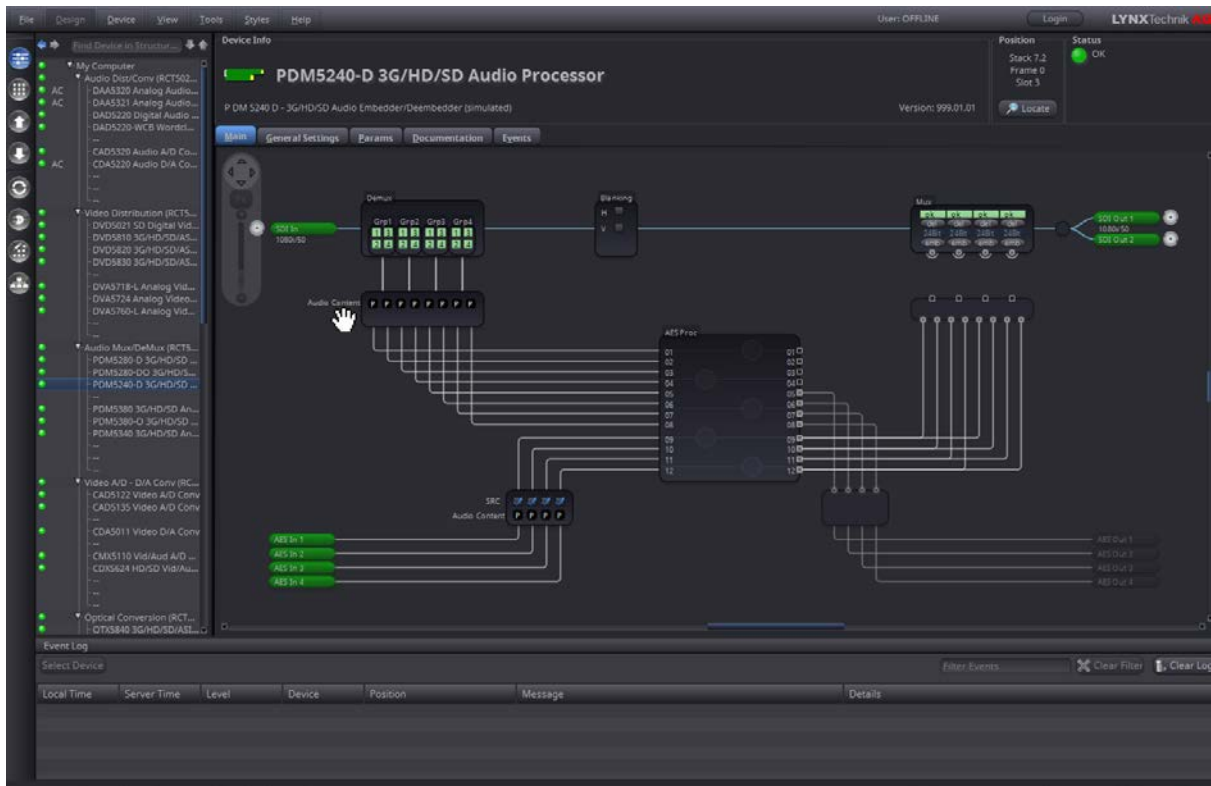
File Design Device View Tools Styles Help
User: OFFLINE Login LYNXTechnik

Find Device in Structur...

My Computer
Audio Dist/Conv (RCT502...
AC DAA5320 Analog Audio...
AC DAA5321 Analog Audio...
DAD5220 Digital Audio ...
DAD5220-WCB Wordcl...
--
CAD5320 Audio A/D Co...
AC CDA5220 Audio D/A Co...
--
--
--
Video Distribution (RCT5...
DVD5021 SD Digital Vid...
DVD5810 3G/HD/SD/AS...
DVD5820 3G/HD/SD/AS...
DVD5830 3G/HD/SD/AS...
--
DVA5718-L Analog Vid...
DVA5724 Analog Video...
DVA5760-L Analog Vid...
--
Audio Mux/DeMux (RCT5...
PDM5280-D 3G/HD/SD ...
PDM5280-DO 3G/HD/S...
PDM5240-D 3G/HD/SD ...
--
PDM5380 3G/HD/SD An...
PDM5380-O 3G/HD/SD ...
PDM5340 3G/HD/SD An...
--
--
--
Video A/D - D/A Conv (RC...
CAD5122 Video A/D Conv
CAD5135 Video A/D Conv
--
CDA5011 Video D/A Conv
--
CMX5110 Vid/Aud A/D ...
CDX5624 HD/SD Vid/Au...
--
--
--
Optical Conversion (RCT...
OTX5840 3G/HD/SD/ASI...

Device Info
PDM5240-D 3G/HD/SD Audio Processor
P DM 5240 D - 3G/HD/SD Audio Embedder/Deembedder (simulated)
Version: 999.01.01
Position
Stack 7.2
Frame 0
Slot 5
Locate
Status
OK

Main General Settings Params Documentation Events

SDI In
1080i/50
Demux
Grp1 Grp2 Grp3 Grp4
Blanking
H
V
Mux
SDI Out 1
1080i/50
SDI Out 2
Audio Content
AES Proc
01 02 03 04 05 06 07 08 09 10 11 12
SRC
Audio Content
AES In 1
AES In 2
AES In 3
AES In 4
AES Out 1
AES Out 2
AES Out 3
AES Out 4

Event Log
Select Device
Filter Events
Clear Filter
Clear Log
Local Time Server Time Level Device Position Message Details